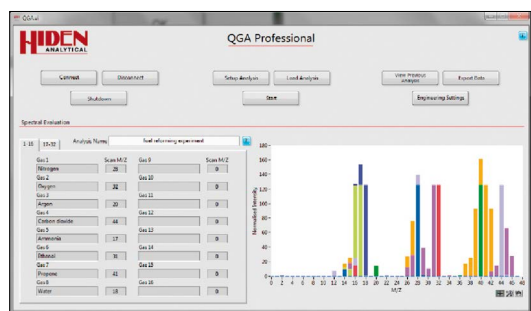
QGA.vi

HIDEN ANALYTICAL

QGA Professional

Connect
Disconnect
Shutdown
Setup Analysis
Load Analysis
Start
View Previous Analysis
Export Data
Engineering Settings

Spectral Evaluation

1-16
17-32
Analysis Name
fuel reforming experiment

| Gas 1 | Scan M/Z | Gas 9 | Scan M/Z |
|---|---|---|---|
| Nitrogen | 28 | | 0 |
| Gas 2 | | Gas 10 | |
| Oxygen | 32 | | 0 |
| Gas 3 | | Gas 11 | |
| Argon | 20 | | 0 |
| Gas 4 | | Gas 12 | |
| Carbon dioxide | 44 | | 0 |
| Gas 5 | | Gas 13 | |
| Ammonia | 17 | | 0 |
| Gas 6 | | Gas 14 | |
| Ethanol | 31 | | 0 |
| Gas 7 | | Gas 15 | |
| Propane | 41 | | 0 |
| Gas 8 | | Gas 16 | |
| Water | 18 | | 0 |

Normalised Intensity
180
160
140
120
100
80
60
40
20
0
0 2 4 6 8 10 12 14 16 18 20 22 24 26 28 30 32 34 36 38 40 42 44 46
M/Z